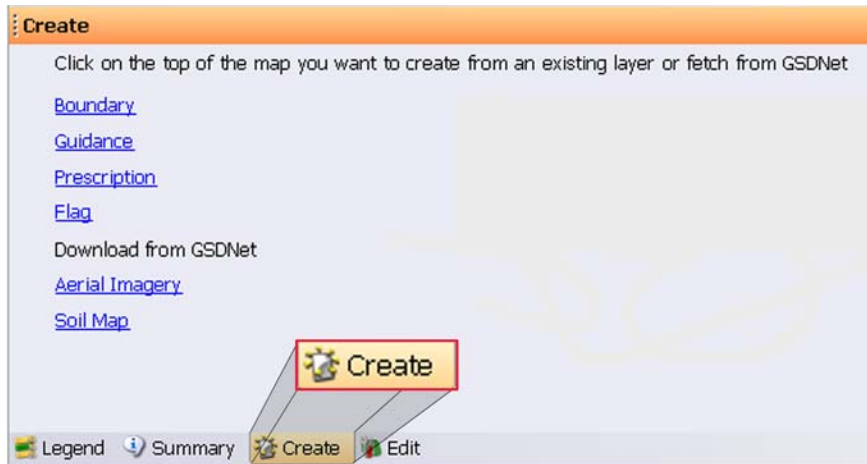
Create

Click on the top of the map you want to create from an existing layer or fetch from GSDNet

Boundary

Guidance

Prescription

Flag

Download from GSDNet

Aerial Imagery

Soil Map

Create

Legend Summary Create Edit